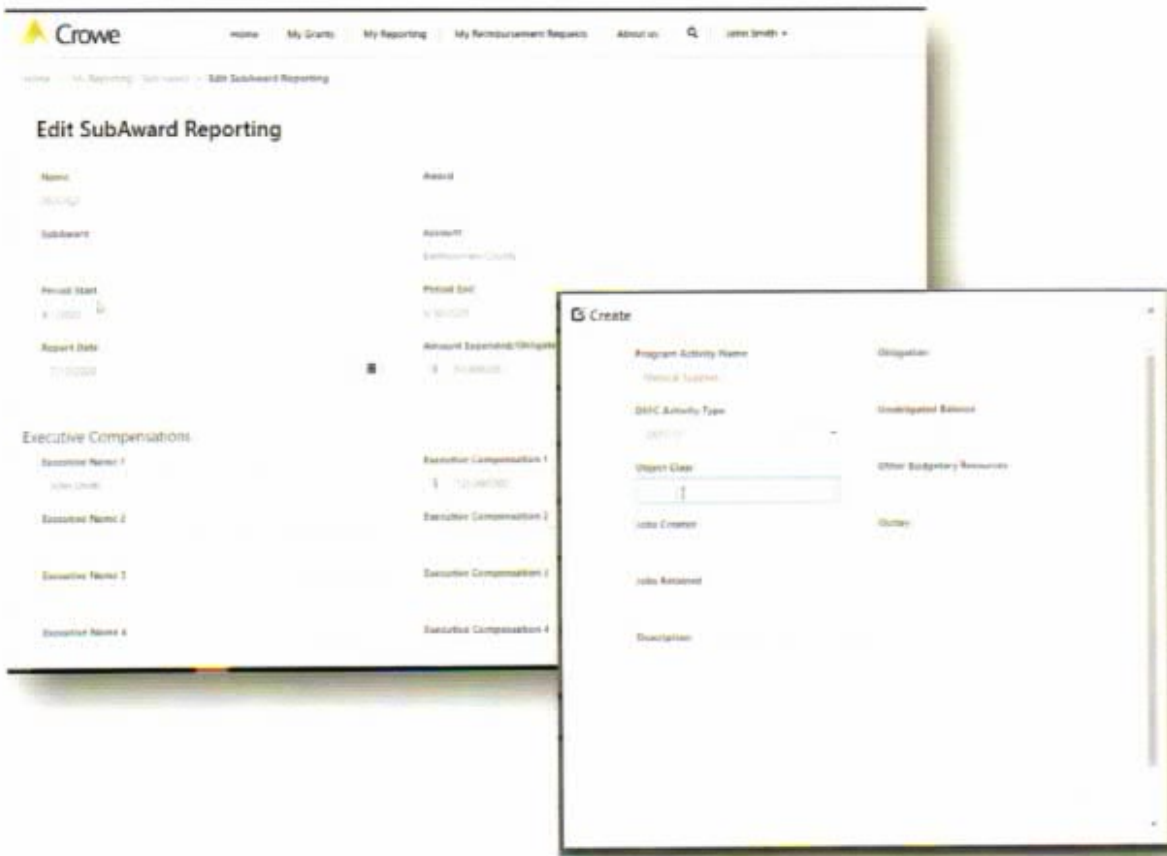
Crowe

Home My Grants My Reporting My Reimbursement Requests About us John Smith

Home / My Reporting / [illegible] / Edit SubAward Reporting

Edit SubAward Reporting

Name
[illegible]

Award

SubAward

Account
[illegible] County

Period Start
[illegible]

Period End
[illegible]

Report Date
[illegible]

Amount Expended/Obligated
$ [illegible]

Executive Compensations

Executive Name 1
John Smith

Executive Compensation 1
$ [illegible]

Executive Name 2

Executive Compensation 2

Executive Name 3

Executive Compensation 3

Executive Name 4

Executive Compensation 4

Create

Program Activity Name
Medical Supplies

Obligation

DHFC Activity Type
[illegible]

Unobligated Balance

Object Class

Other Budgetary Resources

Jobs Created

Outlay

Jobs Retained

Description